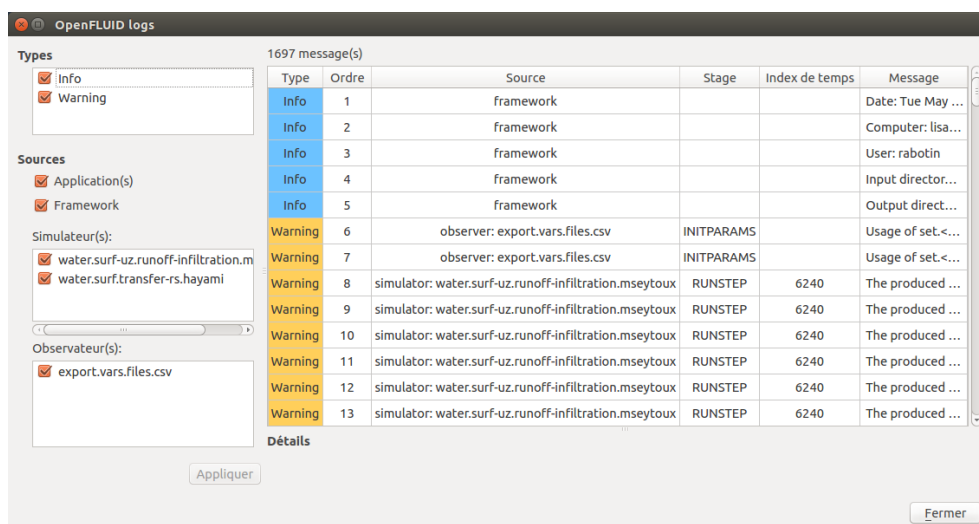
OpenFLUID logs

Types

Info
Warning

Sources

Application(s)
Framework

Simulateur(s):

water.surf-uz.runoff-infiltration.m
water.surf.transfer-rs.hayami

Observateur(s):

export.vars.files.csv

Appliquer

1697 message(s)

| Type | Ordre | Source | Stage | Index de temps | Message |
|---|---|---|---|---|---|
| Info | 1 | framework | | | Date: Tue May ... |
| Info | 2 | framework | | | Computer: lisa... |
| Info | 3 | framework | | | User: rabotin |
| Info | 4 | framework | | | Input director... |
| Info | 5 | framework | | | Output direct... |
| Warning | 6 | observer: export.vars.files.csv | INITPARAMS | | Usage of set.<... |
| Warning | 7 | observer: export.vars.files.csv | INITPARAMS | | Usage of set.<... |
| Warning | 8 | simulator: water.surf-uz.runoff-infiltration.mseytoux | RUNSTEP | 6240 | The produced ... |
| Warning | 9 | simulator: water.surf-uz.runoff-infiltration.mseytoux | RUNSTEP | 6240 | The produced ... |
| Warning | 10 | simulator: water.surf-uz.runoff-infiltration.mseytoux | RUNSTEP | 6240 | The produced ... |
| Warning | 11 | simulator: water.surf-uz.runoff-infiltration.mseytoux | RUNSTEP | 6240 | The produced ... |
| Warning | 12 | simulator: water.surf-uz.runoff-infiltration.mseytoux | RUNSTEP | 6240 | The produced ... |
| Warning | 13 | simulator: water.surf-uz.runoff-infiltration.mseytoux | RUNSTEP | 6240 | The produced ... |

Détails

Fermer